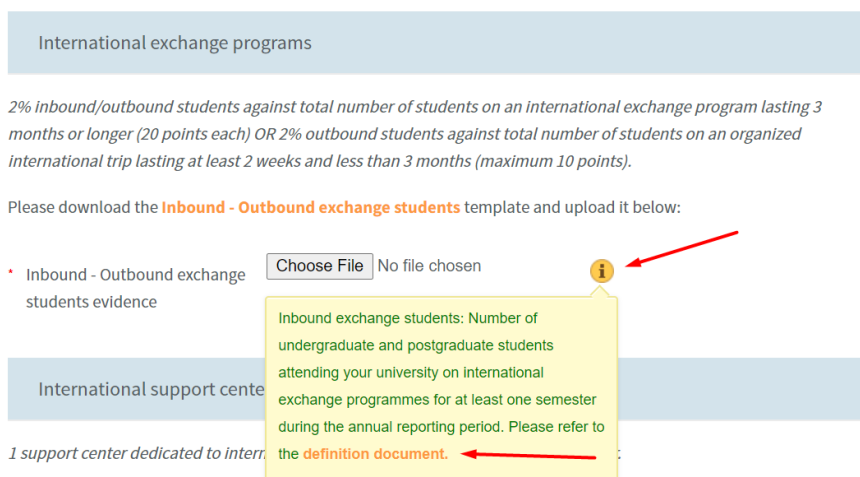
International exchange programs

*2% inbound/outbound students against total number of students on an international exchange program lasting 3 months or longer (20 points each) OR 2% outbound students against total number of students on an organized international trip lasting at least 2 weeks and less than 3 months (maximum 10 points).*

Please download the **Inbound - Outbound exchange students** template and upload it below:

* Inbound - Outbound exchange students evidence

Choose File No file chosen

i

Inbound exchange students: Number of undergraduate and postgraduate students attending your university on international exchange programmes for at least one semester during the annual reporting period. Please refer to the **definition document.**

International support cente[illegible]

*1 support center dedicated to intern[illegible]*